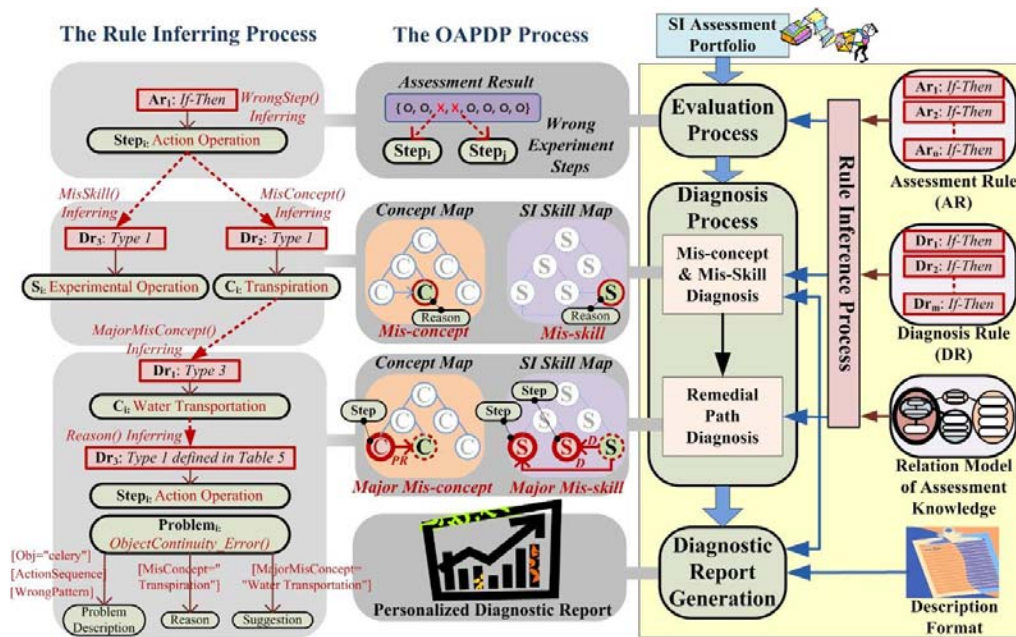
The Rule Inferring Process

The OAPDP Process

SI Assessment Portfolio

$Ar_1$: If-Then

WrongStep() Inferring

$Step_i$: Action Operation

Assessment Result

{O, O, X, X, O, O, O, O}

$Step_i$

$Step_j$

Wrong Experiment Steps

Evaluation Process

$Ar_1$: If-Then

$Ar_2$: If-Then

$Ar_n$: If-Then

Assessment Rule (AR)

MisSkill() Inferring

MisConcept() Inferring

$Dr_3$: Type 1

$Dr_2$: Type 1

$S_i$: Experimental Operation

$C_i$: Transpiration

Concept Map

SI Skill Map

C C C C C C C

Reason

Mis-concept

S S S S S S S

Reason

Mis-skill

Diagnosis Process

Mis-concept & Mis-Skill Diagnosis

Rule Inference Process

$Dr_1$: If-Then

$Dr_2$: If-Then

$Dr_m$: If-Then

Diagnosis Rule (DR)

MajorMisConcept() Inferring

$Dr_1$: Type 3

$C_i$: Water Transportation

Reason() Inferring

$Dr_3$: Type 1 defined in Table 5

$Step_i$: Action Operation

$Problem_i$: ObjectContinuity_Error()

Concept Map

SI Skill Map

Step

Step

Step

C C

PR

S S S

D

D

Major Mis-concept

Major Mis-skill

Remedial Path Diagnosis

Relation Model of Assessment Knowledge

[Obj="celery"]

[ActionSequence]

[WrongPatterns]

[MisConcept=" Transpiration"]

[MajorMisConcept= "Water Transportation"]

Problem Description

Reason

Suggestion

Personalized Diagnostic Report

Diagnostic Report Generation

Description Format